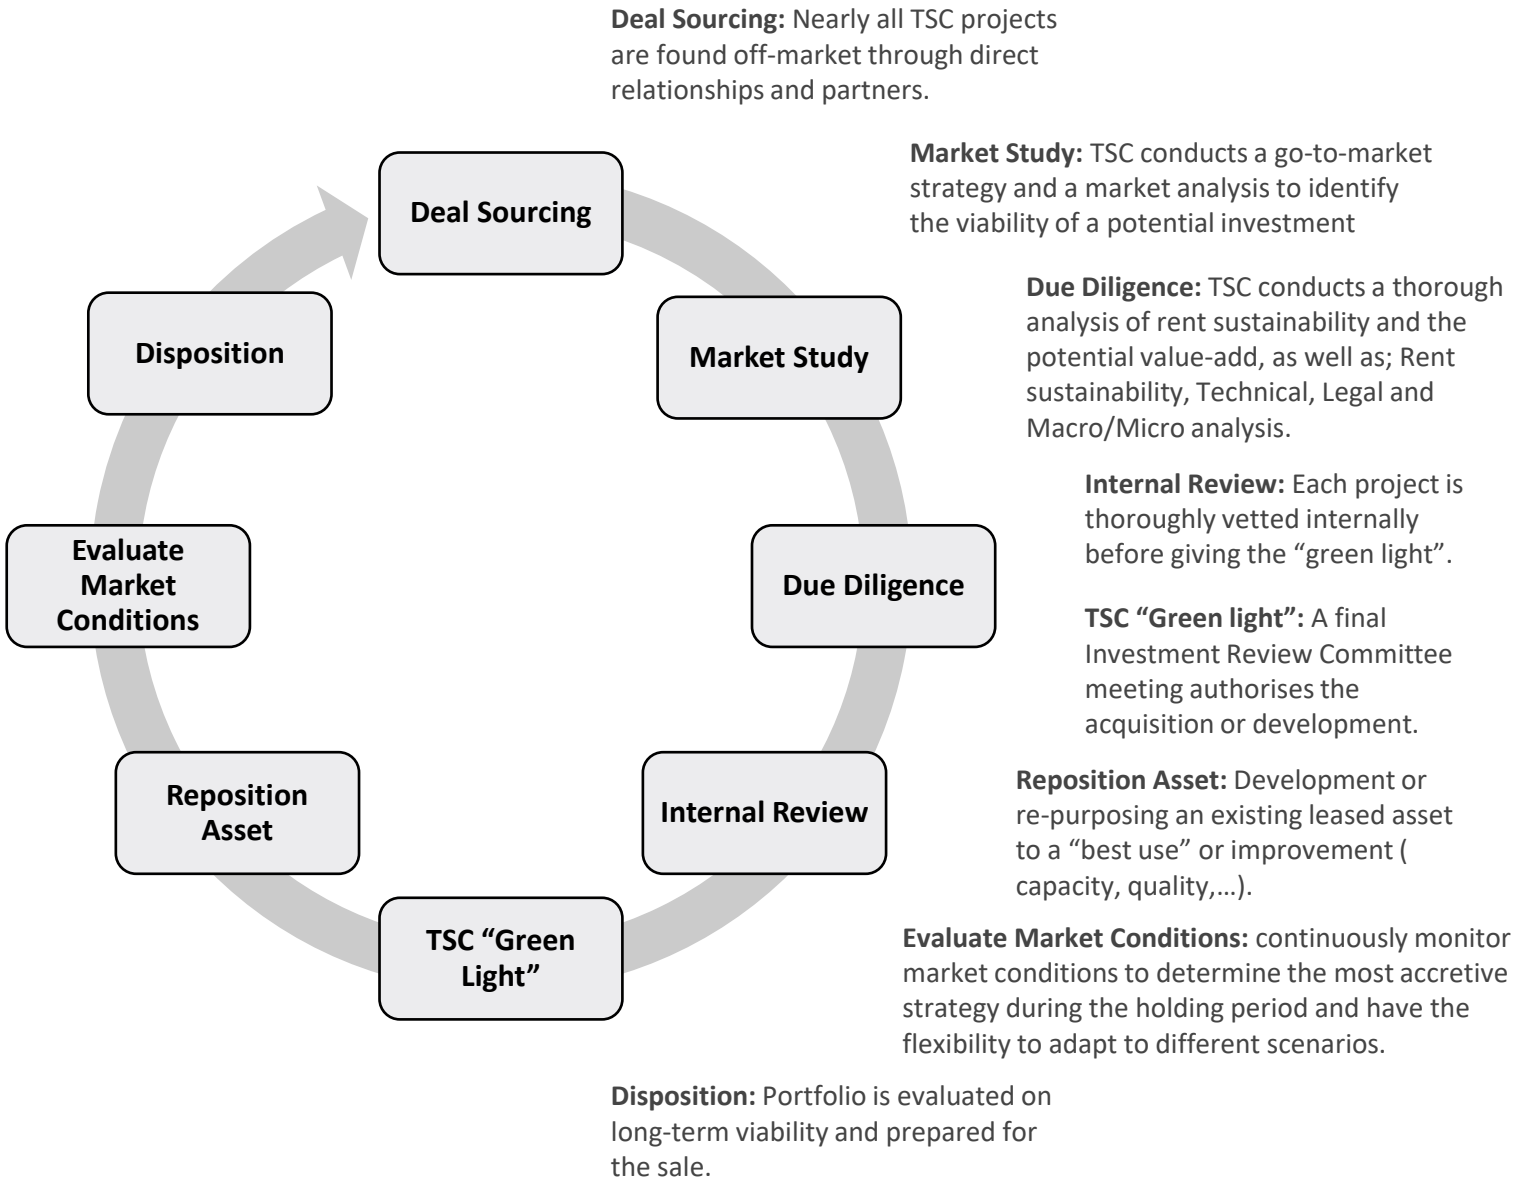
**Deal Sourcing:** Nearly all TSC projects are found off-market through direct relationships and partners.

**Market Study:** TSC conducts a go-to-market strategy and a market analysis to identify the viability of a potential investment

**Due Diligence:** TSC conducts a thorough analysis of rent sustainability and the potential value-add, as well as; Rent sustainability, Technical, Legal and Macro/Micro analysis.

**Internal Review:** Each project is thoroughly vetted internally before giving the "green light".

**TSC "Green light":** A final Investment Review Committee meeting authorises the acquisition or development.

**Reposition Asset:** Development or re-purposing an existing leased asset to a "best use" or improvement ( capacity, quality,…).

**Evaluate Market Conditions:** continuously monitor market conditions to determine the most accretive strategy during the holding period and have the flexibility to adapt to different scenarios.

**Disposition:** Portfolio is evaluated on long-term viability and prepared for the sale.

Deal Sourcing

Market Study

Due Diligence

Internal Review

TSC "Green Light"

Reposition Asset

Evaluate Market Conditions

Disposition